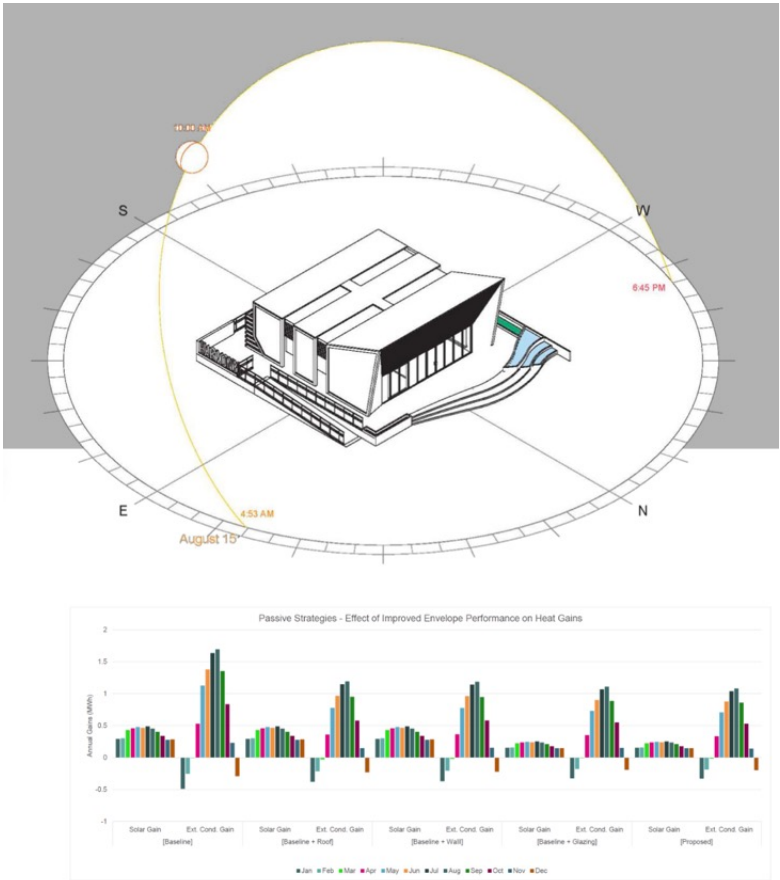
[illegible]

S

W

6:45 PM

E

N

4:53 AM

August 15

Passive Strategies - Effect of Improved Envelope Performance on Heat Gains

2

1.5

1

0.5

0

-0.5

-1

Annual Gains (MWh)

Solar Gain

Ext. Cond. Gain

[Baseline]

Solar Gain

Ext. Cond. Gain

[Baseline + Roof]

Solar Gain

Ext. Cond. Gain

[Baseline + Wall]

Solar Gain

Ext. Cond. Gain

[Baseline + Glazing]

Solar Gain

Ext. Cond. Gain

[Proposed]

Jan Feb Mar Apr May Jun Jul Aug Sep Oct Nov Dec